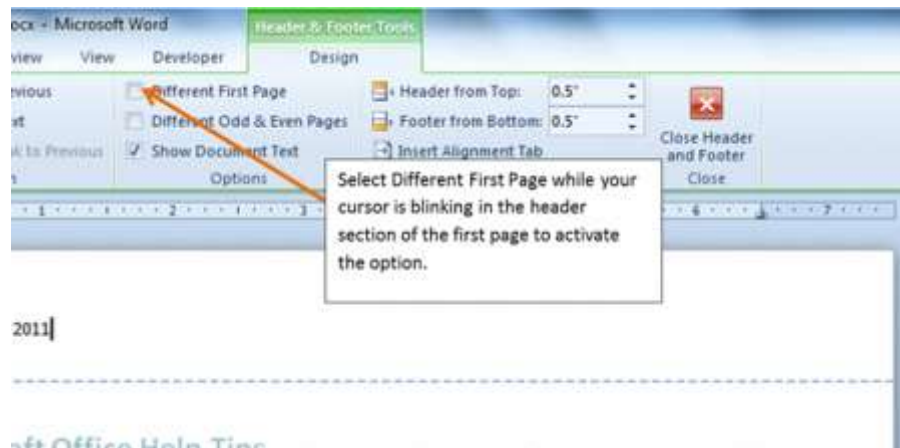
ocx - Microsoft Word
Header & Footer Tools
view View Developer Design
vious
Different First Page
Different Odd & Even Pages
Show Document Text
Options
Header from Top: 0.5"
Footer from Bottom: 0.5"
Insert Alignment Tab
Close Header and Footer
Close
k to Previous
Select Different First Page while your cursor is blinking in the header section of the first page to activate the option.
2011
aft Office Help Tips